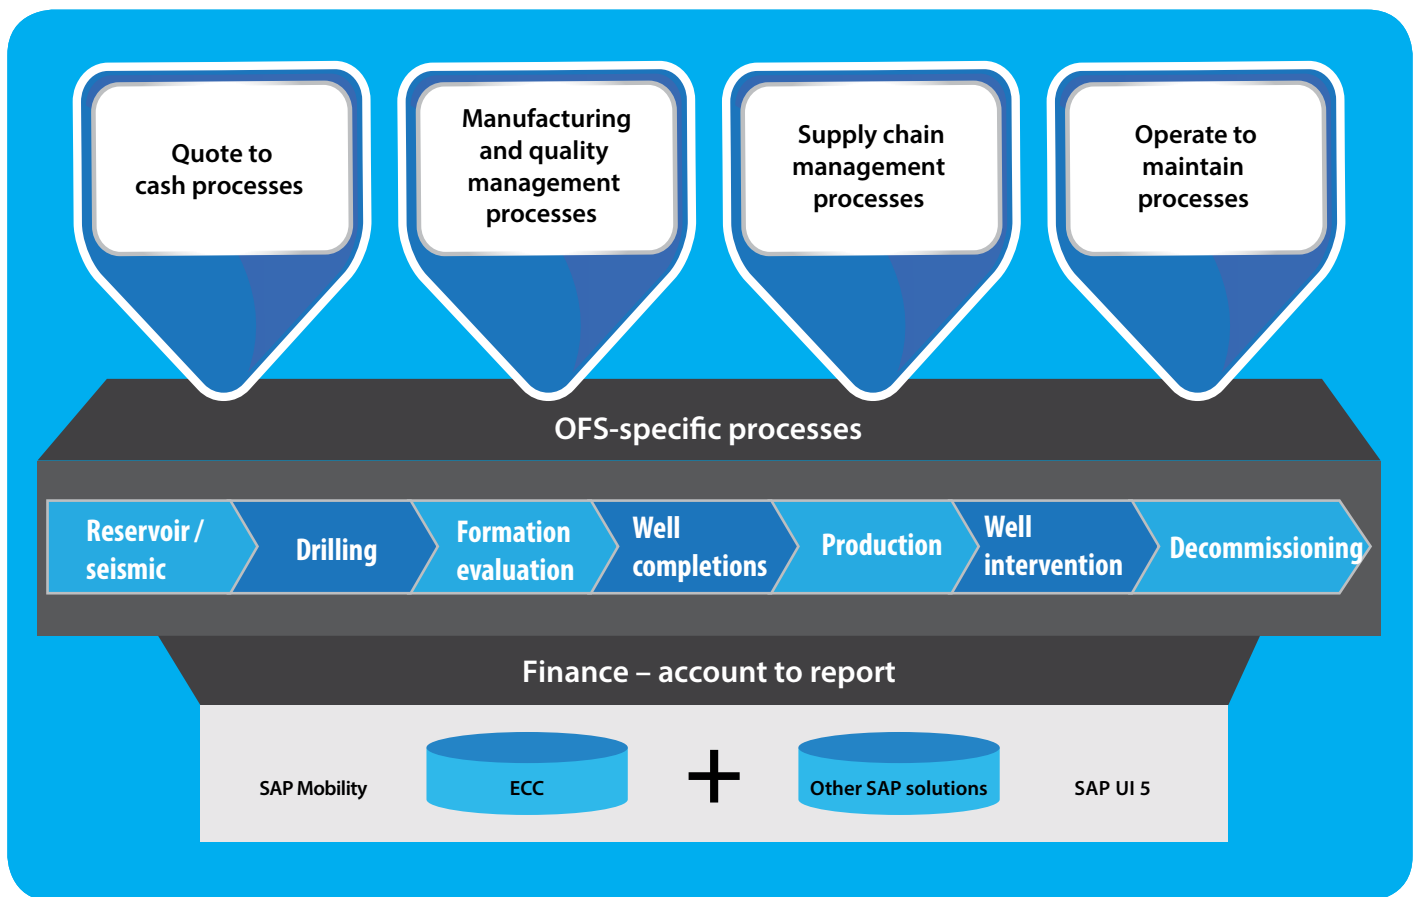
Quote to cash processes

Manufacturing and quality management processes

Supply chain management processes

Operate to maintain processes

OFS-specific processes

Reservoir / seismic

Drilling

Formation evaluation

Well completions

Production

Well intervention

Decommissioning

Finance – account to report

SAP Mobility

ECC

+

Other SAP solutions

SAP UI 5